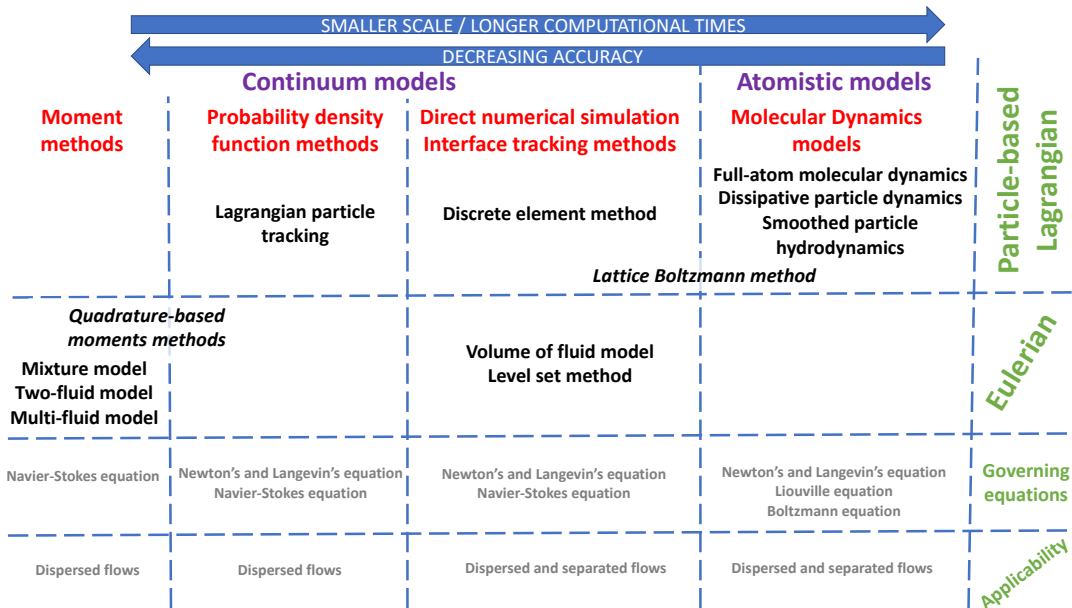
SMALLER SCALE / LONGER COMPUTATIONAL TIMES

DECREASING ACCURACY

Continuum models

Atomistic models

Moment methods

Probability density function methods

Direct numerical simulation Interface tracking methods

Molecular Dynamics models

Particle-based Lagrangian

Full-atom molecular dynamics
Dissipative particle dynamics
Smoothed particle hydrodynamics

Lagrangian particle tracking

Discrete element method

Lattice Boltzmann method

Quadrature-based moments methods

Mixture model
Two-fluid model
Multi-fluid model

Volume of fluid model
Level set method

Eulerian

Navier-Stokes equation

Newton's and Langevin's equation
Navier-Stokes equation

Newton's and Langevin's equation
Navier-Stokes equation

Newton's and Langevin's equation
Liouville equation
Boltzmann equation

Governing equations

Dispersed flows

Dispersed flows

Dispersed and separated flows

Dispersed and separated flows

Applicability